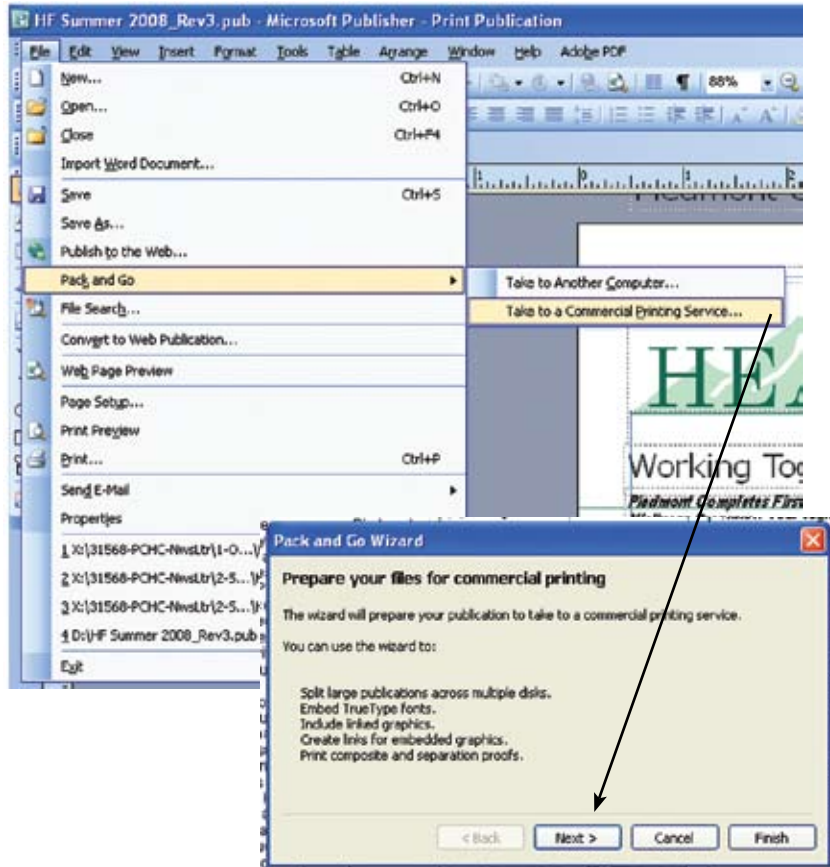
HF Summer 2008_Rev3.pub - Microsoft Publisher - Print Publication

File Edit View Insert Format Tools Table Arrange Window Help Adobe PDF

88%

New... Ctrl+N
Open... Ctrl+O
Close Ctrl+F4
Import Word Document...
Save Ctrl+S
Save As...
Publish to the Web...
Pack and Go
File Search...
Convert to Web Publication...
Web Page Preview
Page Setup...
Print Preview
Print... Ctrl+P
Send E-Mail
Properties
1 X:\31568-PCHC-NwsLtr\1-O...\
2 X:\31568-PCHC-NwsLtr\2-5...\
3 X:\31568-PCHC-NwsLtr\2-5...\
4 D:\HF Summer 2008_Rev3.pub
Exit

Take to Another Computer...
Take to a Commercial Printing Service...

HEA

Working Tog

Piedmont Completes First

Pack and Go Wizard

Prepare your files for commercial printing

The wizard will prepare your publication to take to a commercial printing service.

You can use the wizard to:

Split large publications across multiple disks.
Embed TrueType fonts.
Include linked graphics.
Create links for embedded graphics.
Print composite and separation proofs.

< Back Next > Cancel Finish